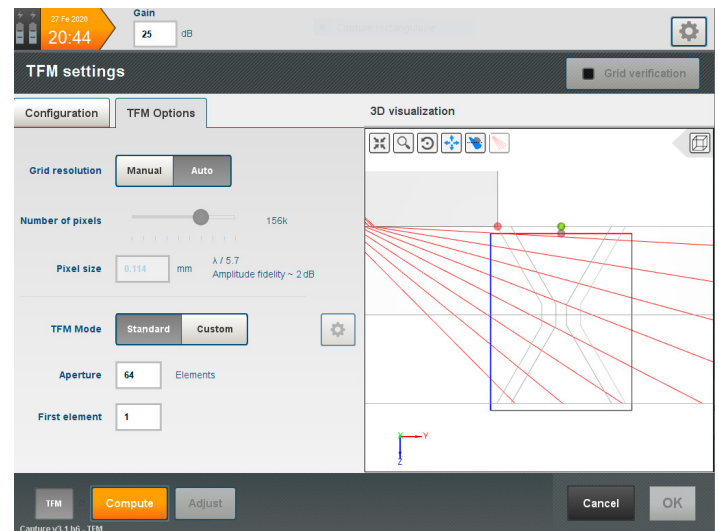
27 Fe 2020
20:44
Gain
25 dB

TFM settings
Grid verification

Configuration
TFM Options
3D visualization

Grid resolution
Manual
Auto

Number of pixels
156k

Pixel size
0.114
mm
λ / 5.7
Amplitude fidelity ~ 2 dB

TFM Mode
Standard
Custom

Aperture
64
Elements

First element
1

Y
Z

TFM
Compute
Adjust
Cancel
OK
Capture v3.1 b6 - TFM